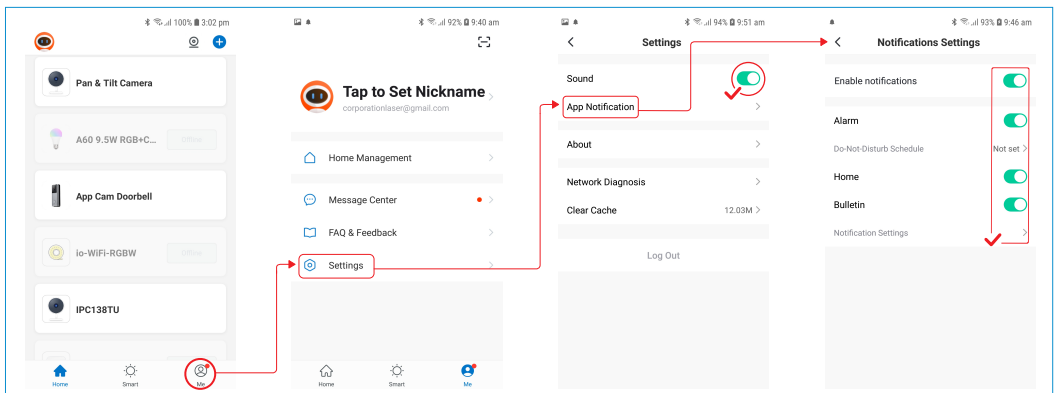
100% 3:02 pm

Pan & Tilt Camera

A60 9.5W RGB+C...
Offline

App Cam Doorbell

io-WiFi-RGBW
Offline

IPC138TU

Home
Smart
Me

92% 9:40 am

Tap to Set Nickname
corporationlaser@gmail.com

Home Management

Message Center

FAQ & Feedback

Settings

Home
Smart
Me

94% 9:51 am

Settings

Sound

App Notification

About

Network Diagnosis

Clear Cache 12.03M

Log Out

93% 9:46 am

Notifications Settings

Enable notifications

Alarm

Do-Not-Disturb Schedule Not set

Home

Bulletin

Notification Settings